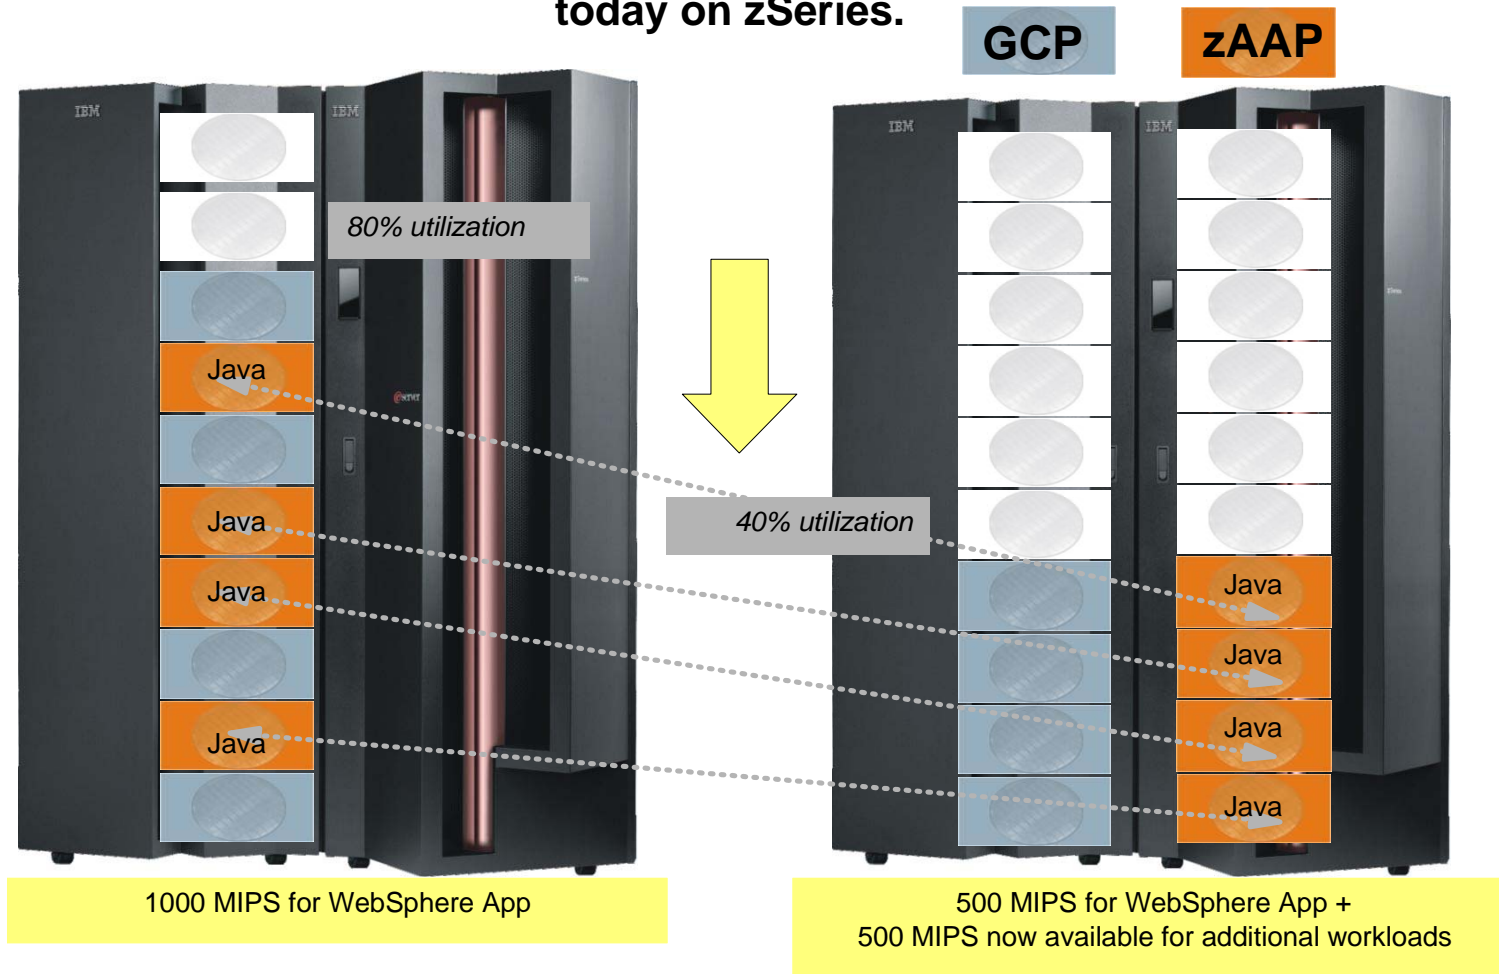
today on zSeries.

GCP

zAAP

IBM

IBM

80% utilization

Java

Java

Java

Java

IBM

IBM

40% utilization

Java

Java

Java

Java

1000 MIPS for WebSphere App

500 MIPS for WebSphere App +
500 MIPS now available for additional workloads